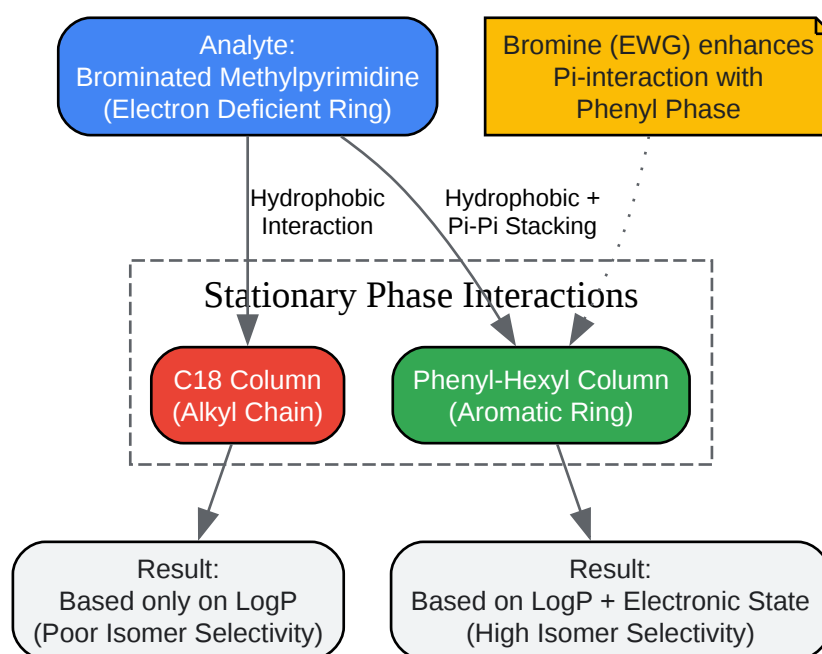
Analyte:
Brominated Methylpyrimidine
(Electron Deficient Ring)

Bromine (EWG) enhances
Pi-interaction with
Phenyl Phase

Hydrophobic
Interaction

Hydrophobic +
Pi-Pi Stacking

Stationary Phase Interactions

C18 Column
(Alkyl Chain)

Phenyl-Hexyl Column
(Aromatic Ring)

Result:
Based only on LogP
(Poor Isomer Selectivity)

Result:
Based on LogP + Electronic State
(High Isomer Selectivity)